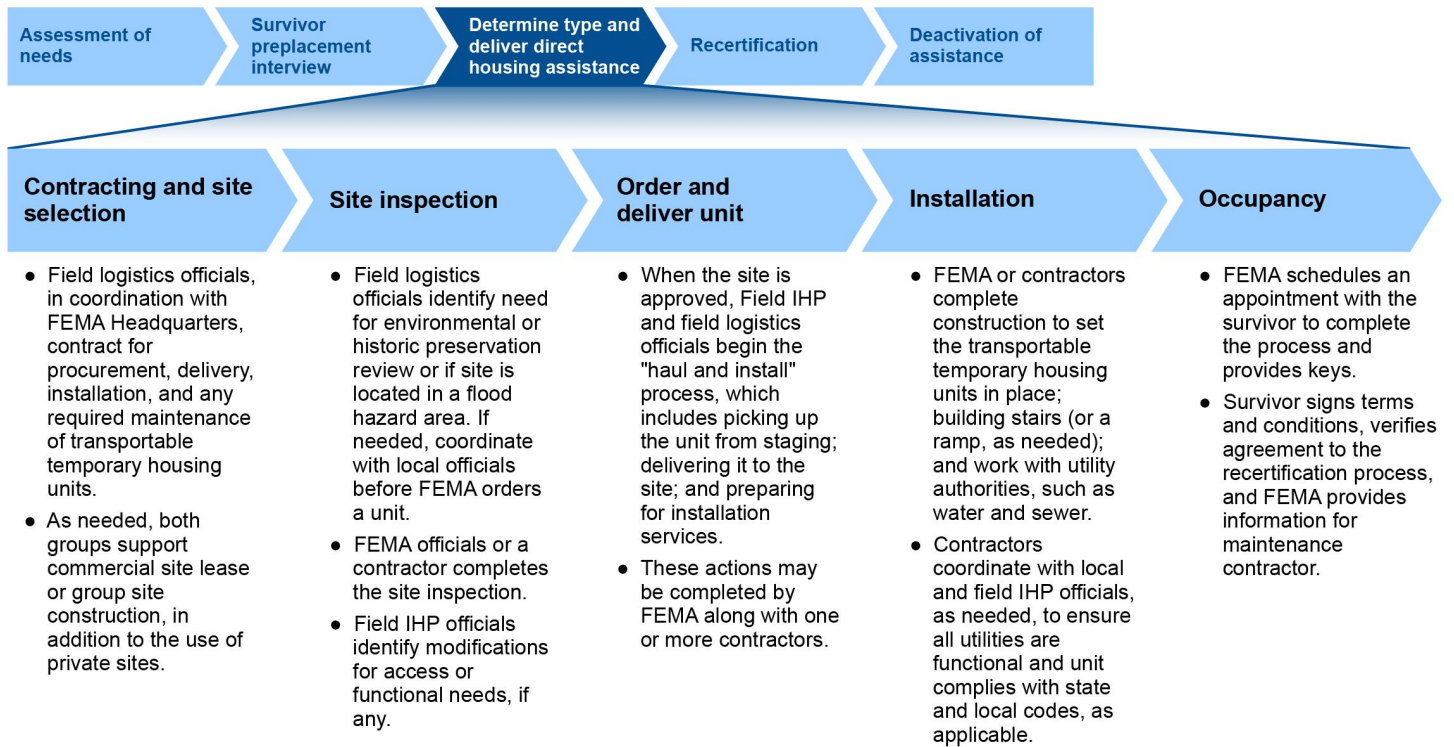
Assessment of needs

Survivor preplacement interview

Determine type and deliver direct housing assistance

Recertification

Deactivation of assistance

Contracting and site selection

- Field logistics officials, in coordination with FEMA Headquarters, contract for procurement, delivery, installation, and any required maintenance of transportable temporary housing units.
- As needed, both groups support commercial site lease or group site construction, in addition to the use of private sites.

Site inspection

- Field logistics officials identify need for environmental or historic preservation review or if site is located in a flood hazard area. If needed, coordinate with local officials before FEMA orders a unit.
- FEMA officials or a contractor completes the site inspection.
- Field IHP officials identify modifications for access or functional needs, if any.

Order and deliver unit

- When the site is approved, Field IHP and field logistics officials begin the "haul and install" process, which includes picking up the unit from staging; delivering it to the site; and preparing for installation services.
- These actions may be completed by FEMA along with one or more contractors.

Installation

- FEMA or contractors complete construction to set the transportable temporary housing units in place; building stairs (or a ramp, as needed); and work with utility authorities, such as water and sewer.
- Contractors coordinate with local and field IHP officials, as needed, to ensure all utilities are functional and unit complies with state and local codes, as applicable.

Occupancy

- FEMA schedules an appointment with the survivor to complete the process and provides keys.
- Survivor signs terms and conditions, verifies agreement to the recertification process, and FEMA provides information for maintenance contractor.